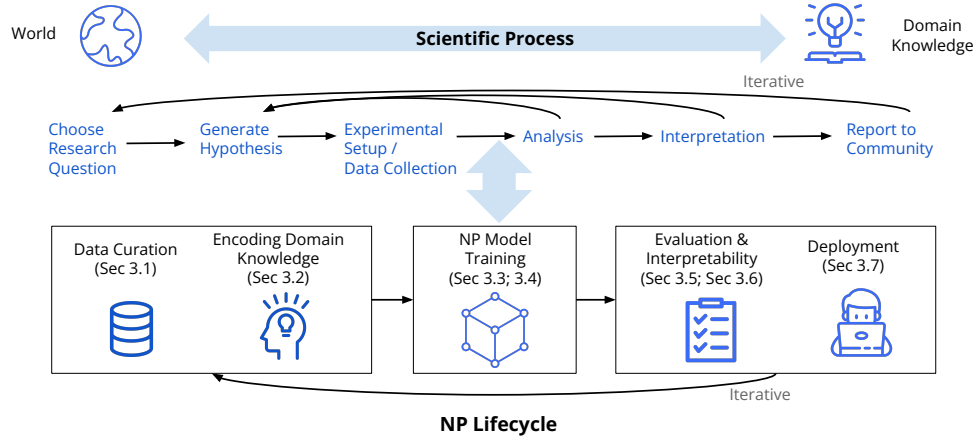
World

Scientific Process

Domain Knowledge

Iterative

Choose Research Question

Generate Hypothesis

Experimental Setup / Data Collection

Analysis

Interpretation

Report to Community

Data Curation (Sec 3.1)

Encoding Domain Knowledge (Sec 3.2)

NP Model Training (Sec 3.3; 3.4)

Evaluation & Interpretability (Sec 3.5; Sec 3.6)

Deployment (Sec 3.7)

Iterative

NP Lifecycle